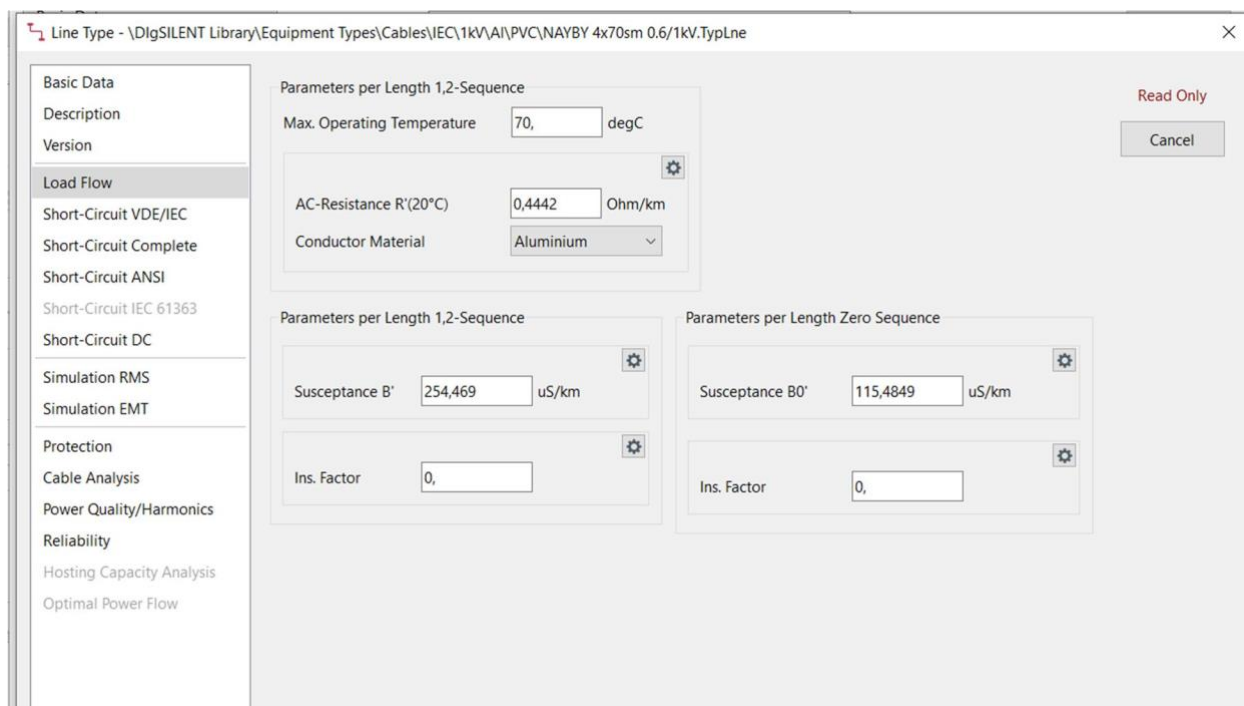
Line Type - \DIgSILENT Library\Equipment Types\Cables\IEC\1kV\Al\PVC\NAYBY 4x70sm 0.6/1kV.TypLne

×

Basic Data
Description
Version
Load Flow
Short-Circuit VDE/IEC
Short-Circuit Complete
Short-Circuit ANSI
Short-Circuit IEC 61363
Short-Circuit DC
Simulation RMS
Simulation EMT
Protection
Cable Analysis
Power Quality/Harmonics
Reliability
Hosting Capacity Analysis
Optimal Power Flow

Parameters per Length 1,2-Sequence

Max. Operating Temperature 70, degC

AC-Resistance R'(20°C) 0,4442 Ohm/km

Conductor Material Aluminium

Parameters per Length 1,2-Sequence

Susceptance B' 254,469 uS/km

Ins. Factor 0,

Parameters per Length Zero Sequence

Susceptance B0' 115,4849 uS/km

Ins. Factor 0,

Read Only

Cancel